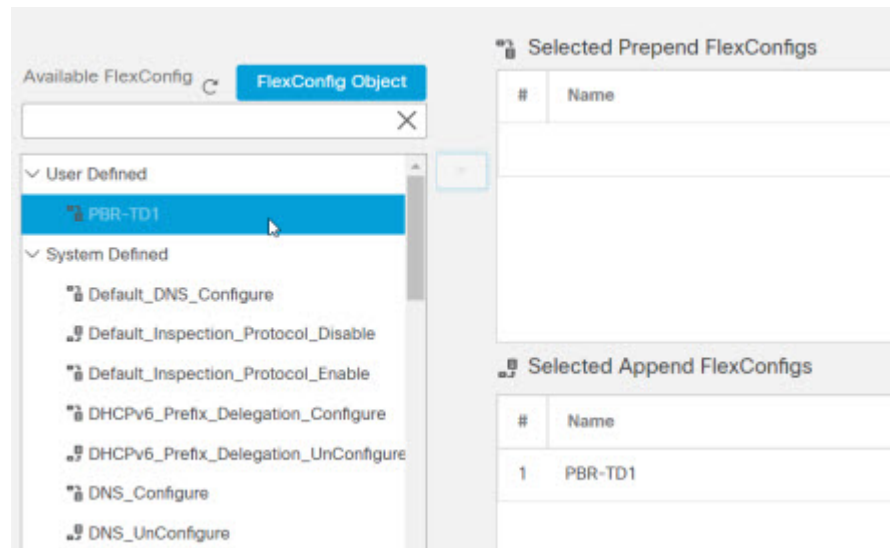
Available FlexConfig

FlexConfig Object

User Defined

PBR-TD1

System Defined

Default_DNS_Configure

Default_Inspection_Protocol_Disable

Default_Inspection_Protocol_Enable

DHCPv6_Prefix_Delegation_Configure

DHCPv6_Prefix_Delegation_UnConfigure

DNS_Configure

DNS_UnConfigure

Selected Prepend FlexConfigs

| # | Name |
|---|---|

Selected Append FlexConfigs

| # | Name |
|---|---|
| 1 | PBR-TD1 |